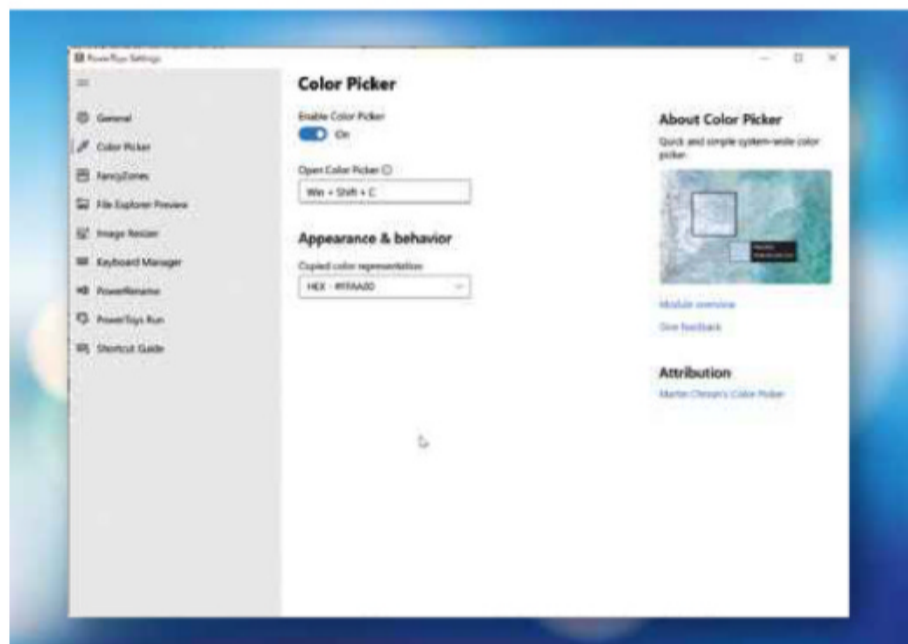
PowerToys Settings

General
Color Picker
FancyZones
File Explorer Preview
Image Resizer
Keyboard Manager
PowerRename
PowerToys Run
Shortcut Guide

Color Picker

Enable Color Picker
On

Open Color Picker ⓘ
Win + Shift + C

Appearance & behavior

Copied color representation
HEX - #FFAA00

About Color Picker
Quick and simple system-wide color picker.

Module overview
Give feedback

Attribution
Martin Chrzan's Color Picker